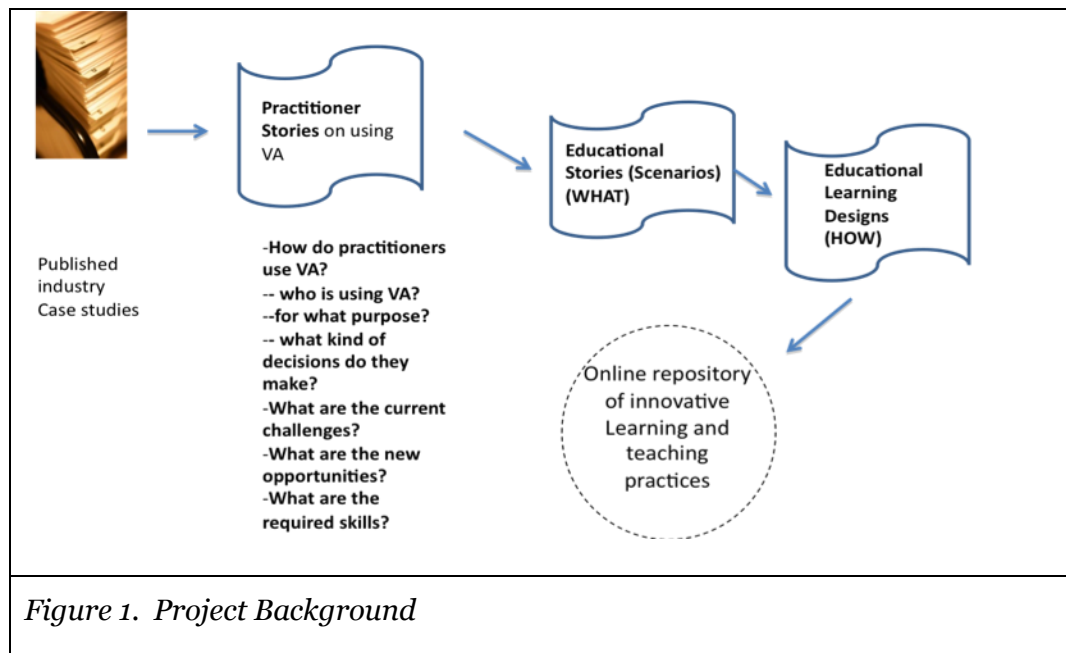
Published industry Case studies

Practitioner Stories on using VA

-How do practitioners use VA?
-- who is using VA?
--for what purpose?
-- what kind of decisions do they make?
-What are the current challenges?
-What are the new opportunities?
-What are the required skills?

Educational Stories (Scenarios) (WHAT)

Educational Learning Designs (HOW)

Online repository of innovative Learning and teaching practices

Figure 1. Project Background